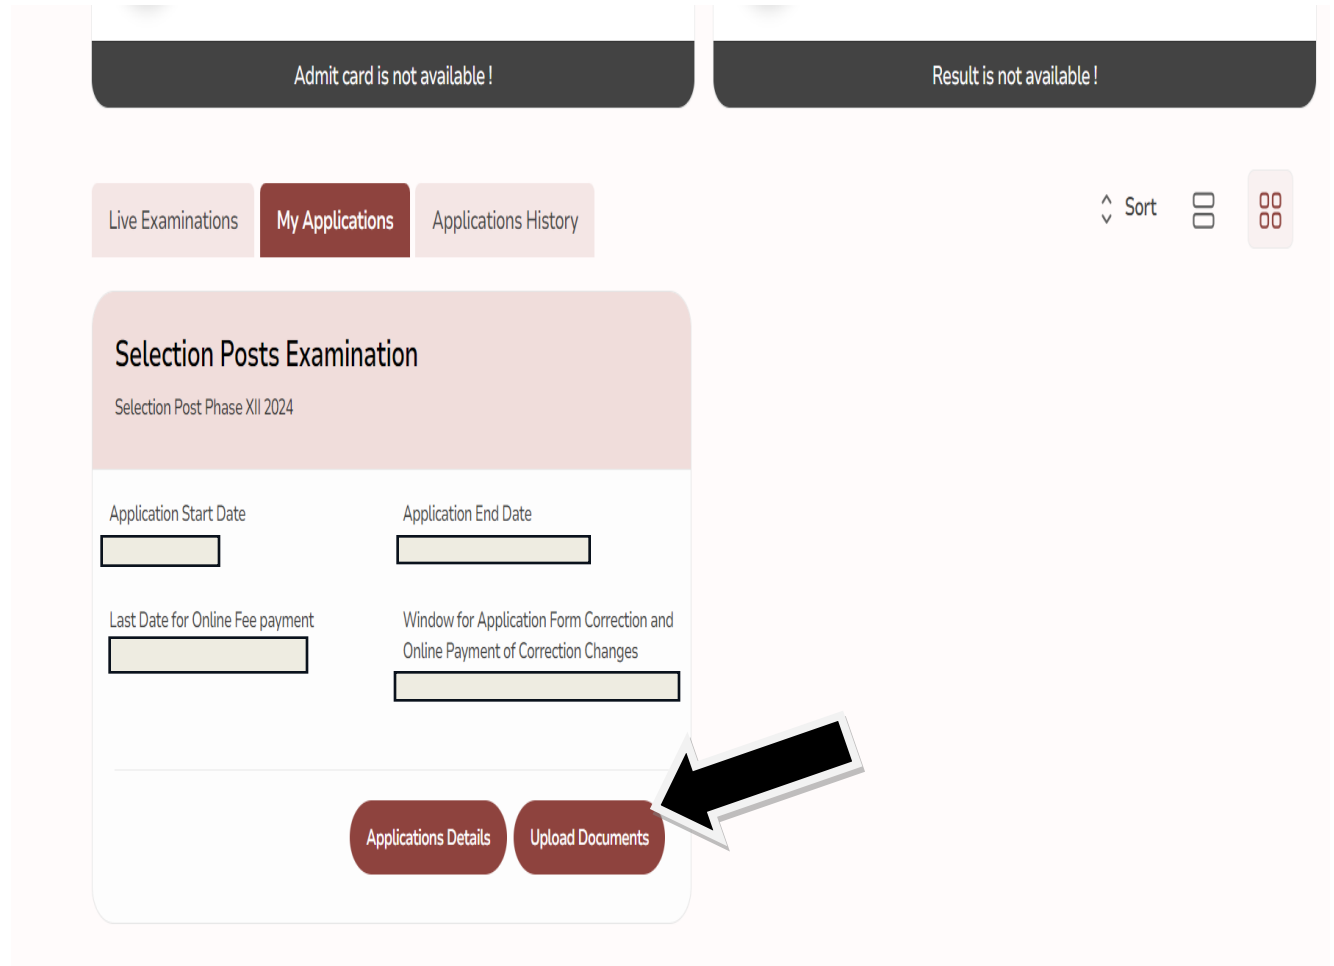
Admit card is not available !

Result is not available !

Live Examinations

My Applications

Applications History

Sort

Selection Posts Examination

Selection Post Phase XII 2024

Application Start Date

Application End Date

Last Date for Online Fee payment

Window for Application Form Correction and Online Payment of Correction Changes

Applications Details

Upload Documents